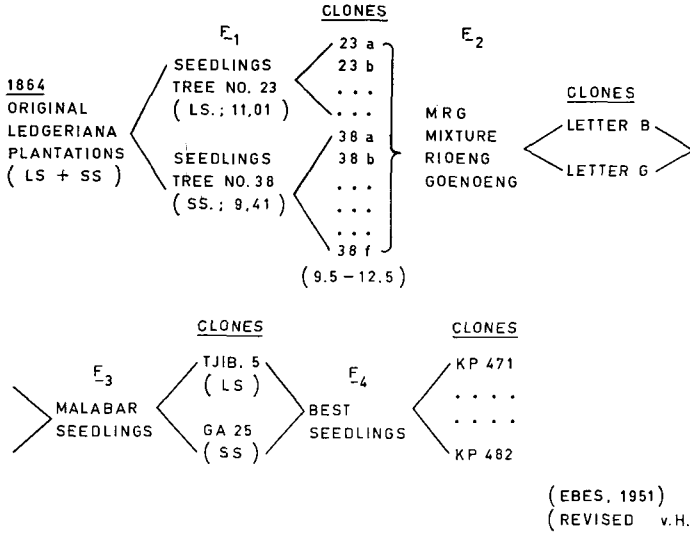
CLONES

$F_1$

$F_2$

1864
ORIGINAL
LEDGERIANA
PLANTATIONS
( LS + SS )

SEEDLINGS
TREE NO. 23
( LS.; 11,01 )

SEEDLINGS
TREE NO. 38
( SS.; 9,41 )

23 a
23 b
. . .
. . .
38 a
38 b
. . .
. . .
. . .
38 f
( 9.5 – 12.5 )

MRG
MIXTURE
RIOENG
GOENOENG

CLONES

LETTER B

LETTER G

CLONES

CLONES

$F_3$

MALABAR
SEEDLINGS

TJIB. 5
( LS )

GA 25
( SS )

$F_4$

BEST
SEEDLINGS

KP 471
. . . .
. . . .
KP 482

( EBES, 1951)
( REVISED v.H.